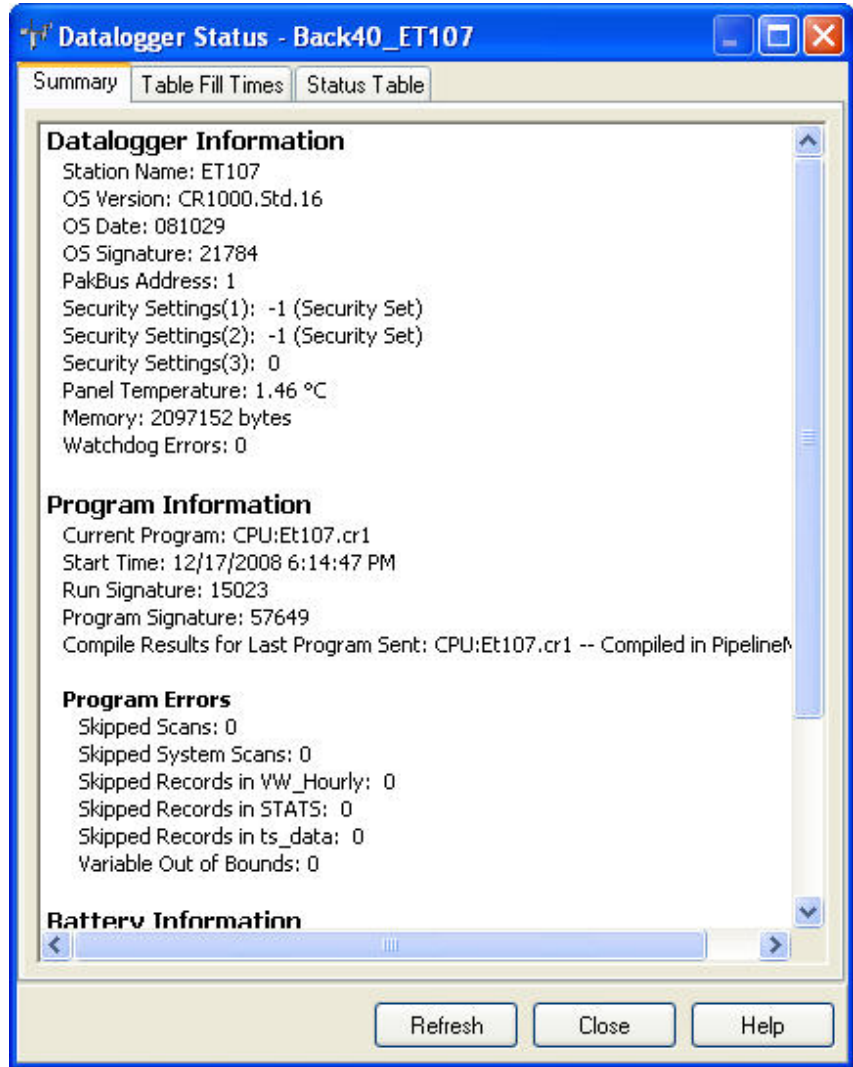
Datalogger Status - Back40_ET107

Summary | Table Fill Times | Status Table

Datalogger Information
Station Name: ET107
OS Version: CR1000.Std.16
OS Date: 081029
OS Signature: 21784
PakBus Address: 1
Security Settings(1): -1 (Security Set)
Security Settings(2): -1 (Security Set)
Security Settings(3): 0
Panel Temperature: 1.46 °C
Memory: 2097152 bytes
Watchdog Errors: 0

Program Information
Current Program: CPU:Et107.cr1
Start Time: 12/17/2008 6:14:47 PM
Run Signature: 15023
Program Signature: 57649
Compile Results for Last Program Sent: CPU:Et107.cr1 -- Compiled in Pipeline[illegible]

Program Errors
Skipped Scans: 0
Skipped System Scans: 0
Skipped Records in VW_Hourly: 0
Skipped Records in STATS: 0
Skipped Records in ts_data: 0
Variable Out of Bounds: 0

Battery Information

Refresh | Close | Help